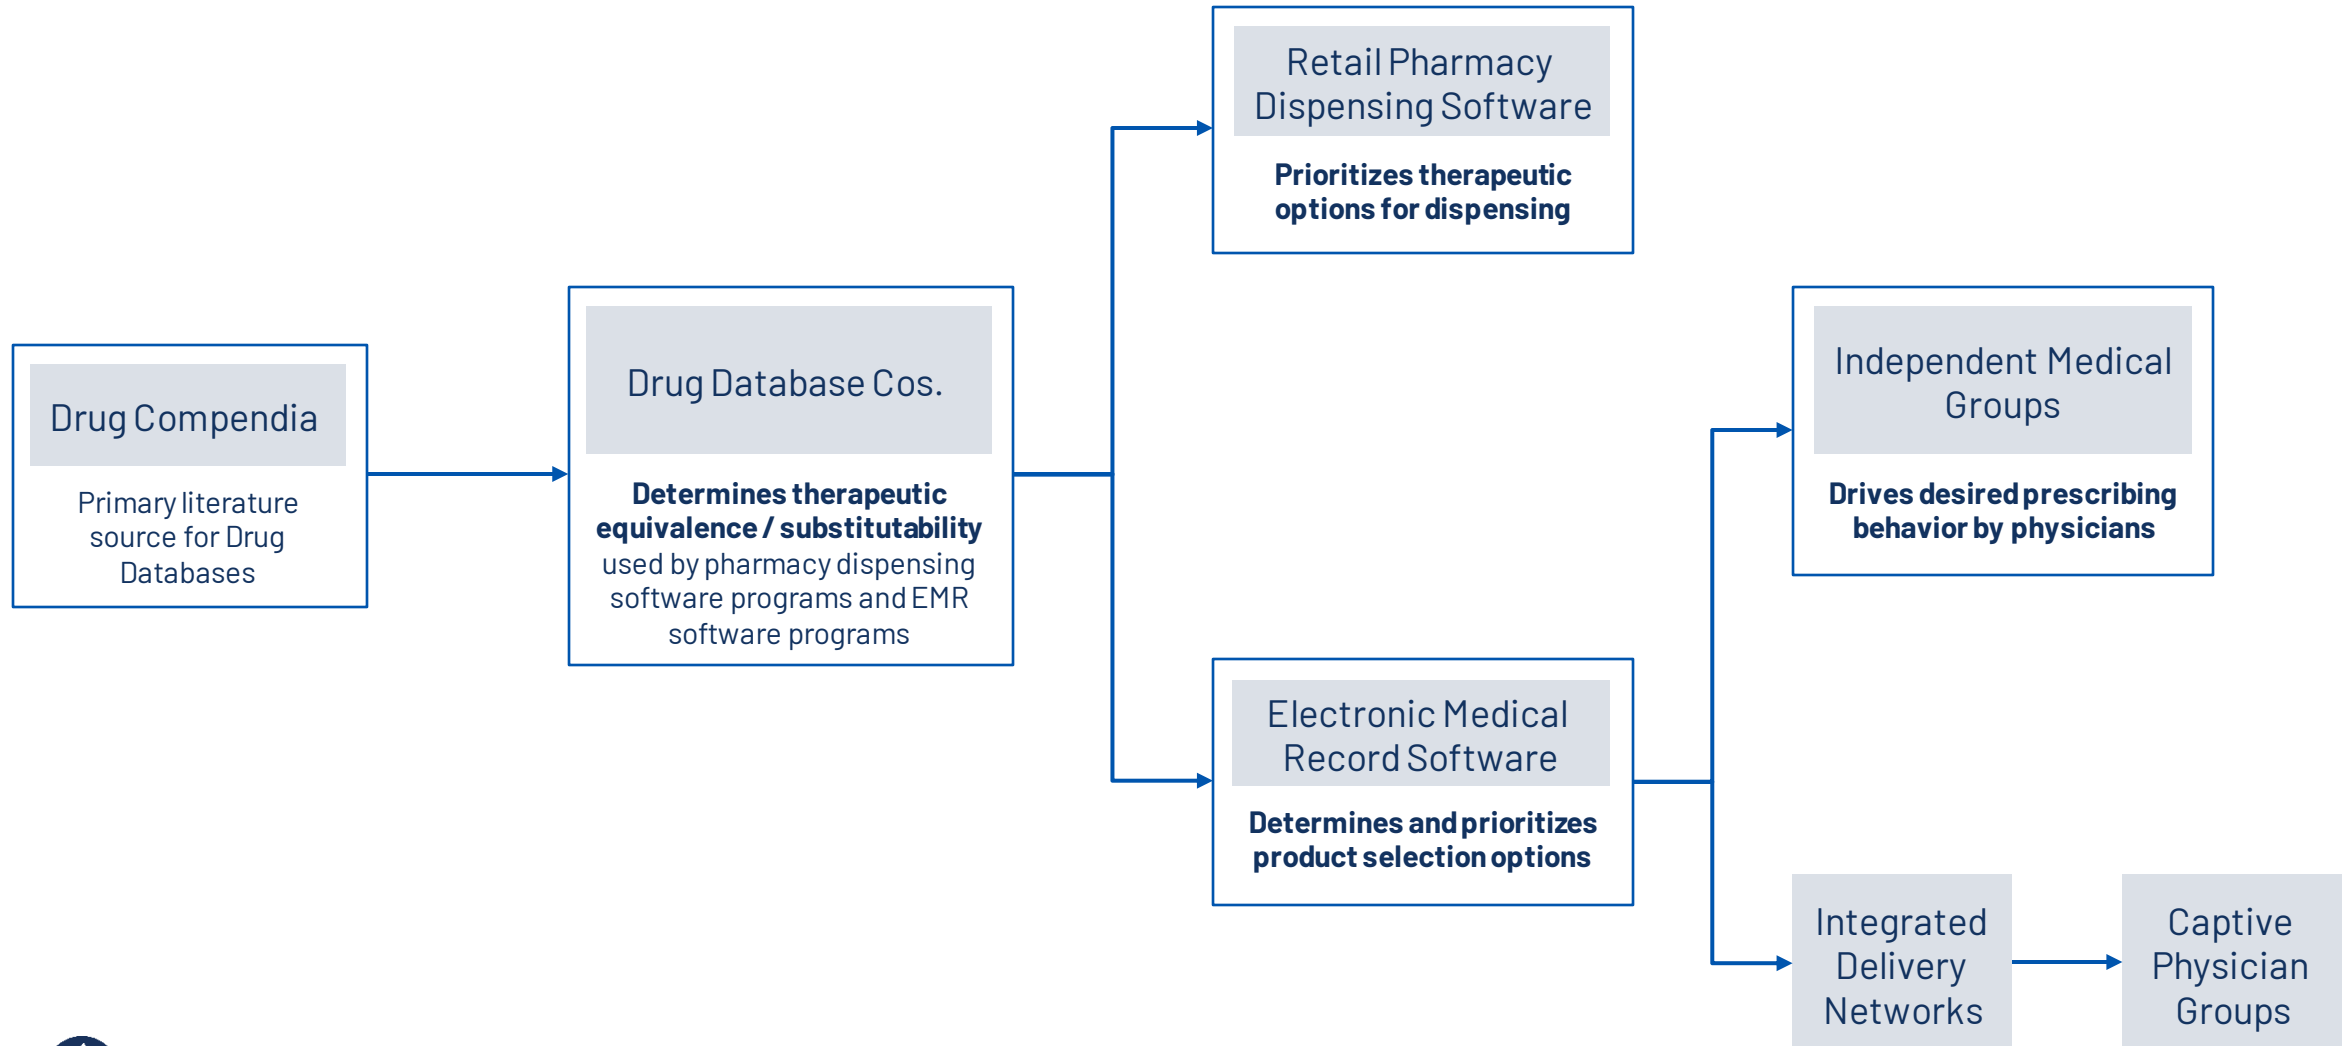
Drug Compendia

Primary literature source for Drug Databases

Drug Database Cos.

**Determines therapeutic equivalence / substitutability** used by pharmacy dispensing software programs and EMR software programs

Retail Pharmacy Dispensing Software

**Prioritizes therapeutic options for dispensing**

Electronic Medical Record Software

**Determines and prioritizes product selection options**

Independent Medical Groups

**Drives desired prescribing behavior by physicians**

Integrated Delivery Networks

Captive Physician Groups